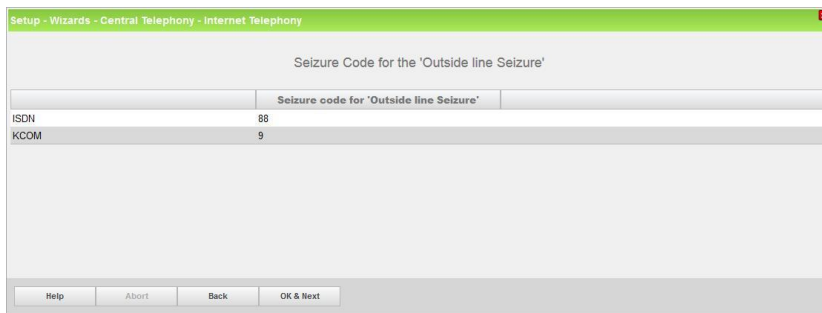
Setup - Wizards - Central Telephony - Internet Telephony

Seizure Code for the 'Outside line Seizure'

| | Seizure code for 'Outside line Seizure' | |
|---|---|---|
| ISDN | 88 | |
| KCOM | 9 | |

Help Abort Back OK & Next